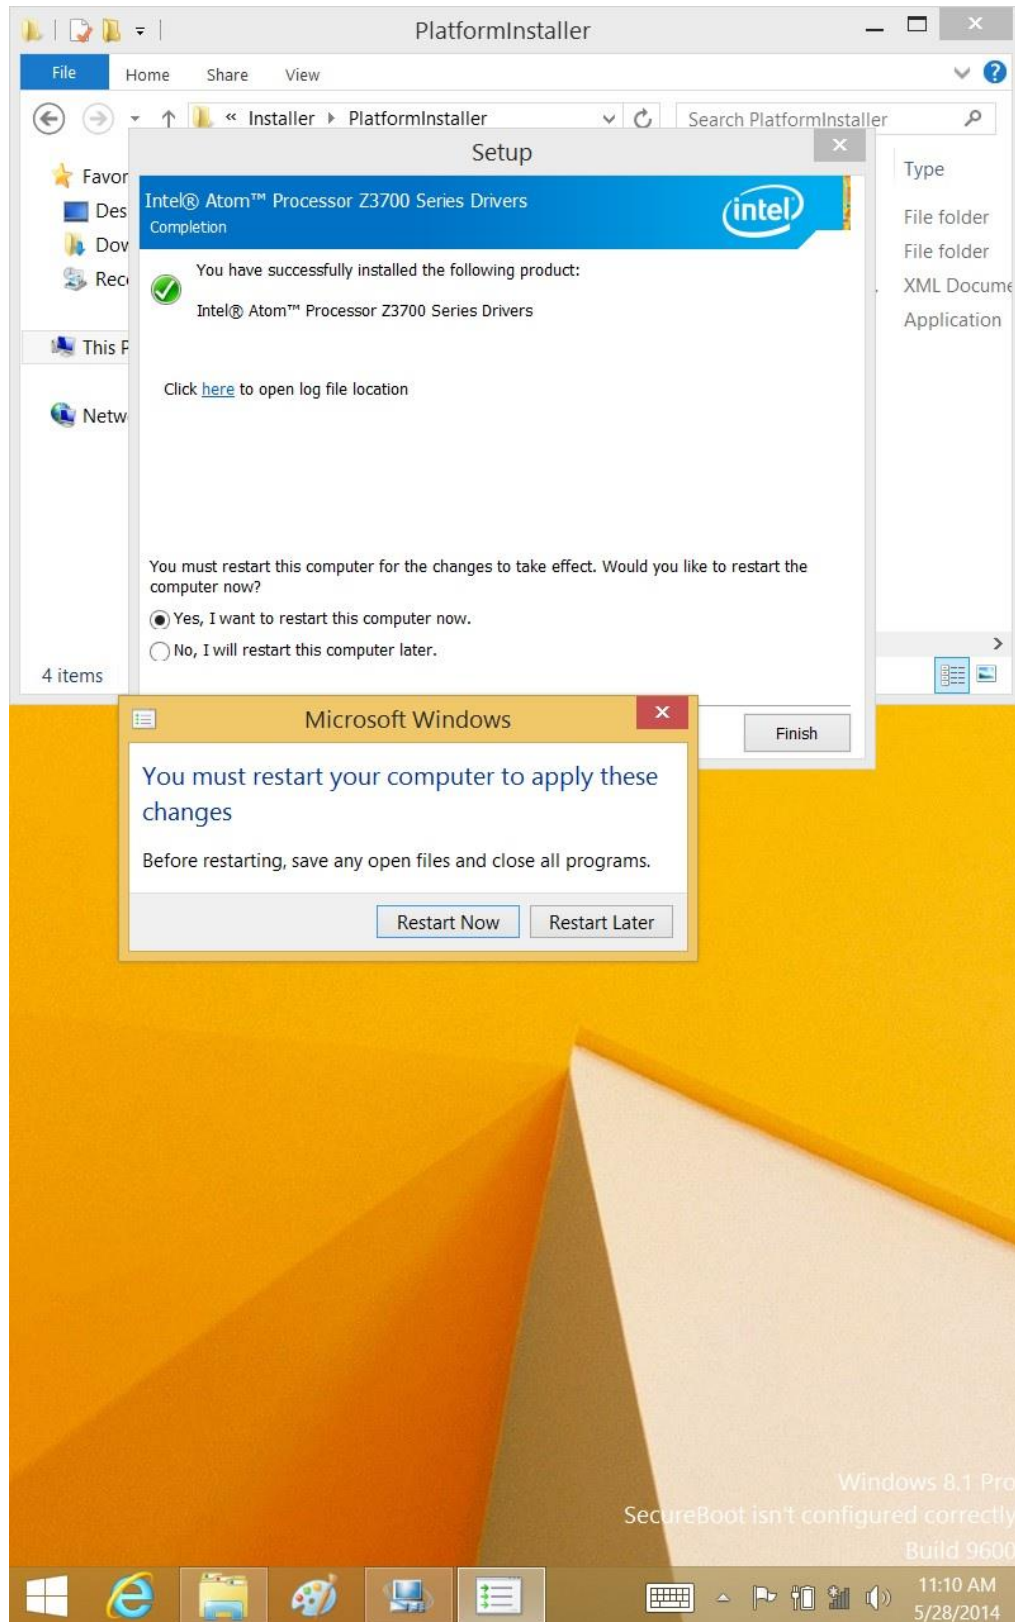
PlatformInstaller

File Home Share View

« Installer ▸ PlatformInstaller

Search PlatformInstaller

Favor
Des
Dov
Rec
This P
Netw

4 items

Type
File folder
File folder
XML Docume
Application

Setup

Intel® Atom™ Processor Z3700 Series Drivers
Completion

intel

You have successfully installed the following product:

Intel® Atom™ Processor Z3700 Series Drivers

Click here to open log file location

You must restart this computer for the changes to take effect. Would you like to restart the computer now?

Yes, I want to restart this computer now.

No, I will restart this computer later.

Finish

Microsoft Windows

You must restart your computer to apply these changes

Before restarting, save any open files and close all programs.

Restart Now Restart Later

Windows 8.1 Pro
SecureBoot isn't configured correctly
Build 9600

11:10 AM
5/28/2014